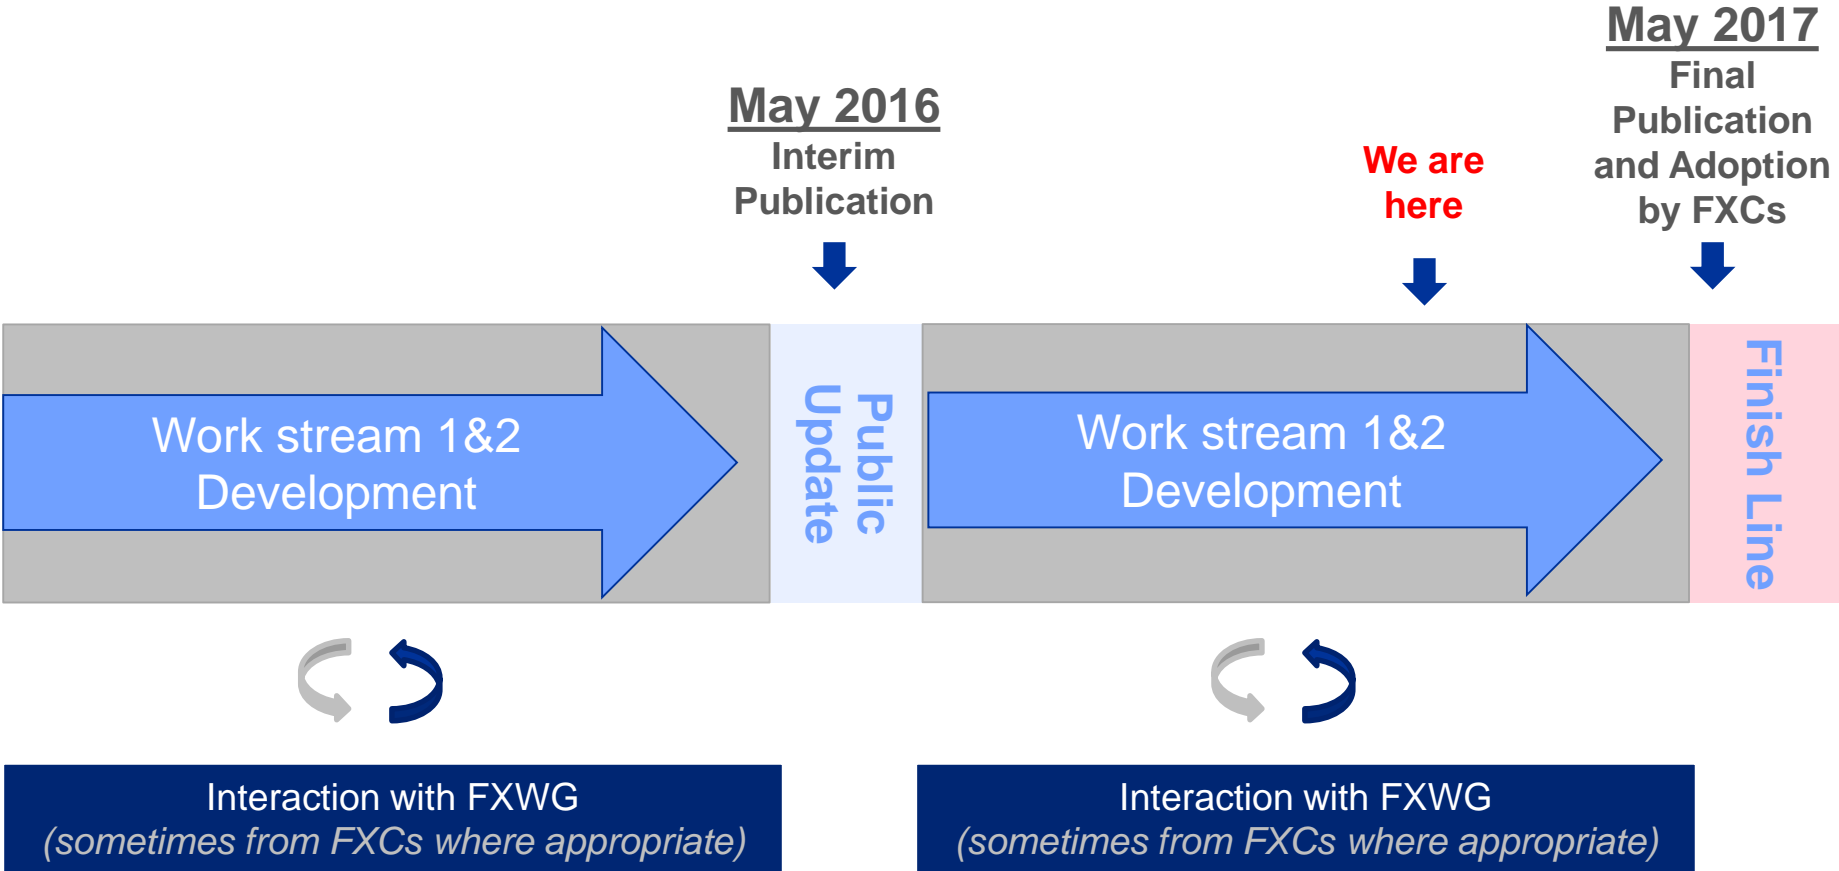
May 2016
Interim Publication

We are here

May 2017
Final Publication and Adoption by FXCs

Work stream 1&2 Development

Public Update

Work stream 1&2 Development

Finish Line

Interaction with FXWG
(sometimes from FXCs where appropriate)

Interaction with FXWG
(sometimes from FXCs where appropriate)